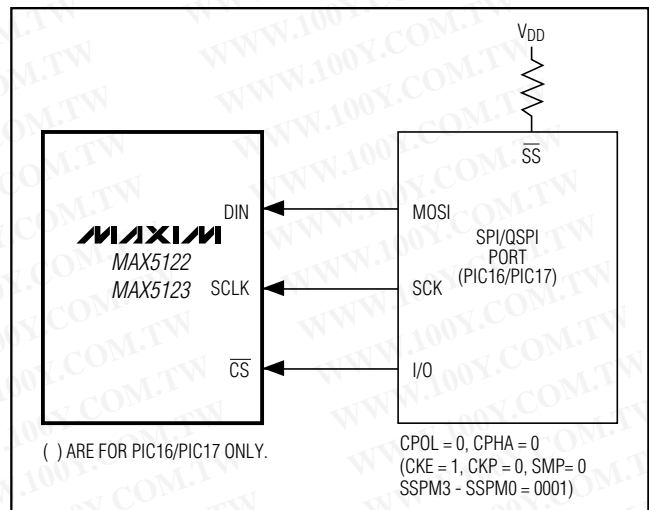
$V_{DD}$

$\overline{SS}$

DIN

MAXIM

MAX5122

MAX5123

SCLK

$\overline{CS}$

MOSI

SCK

I/O

SPI/QSPI PORT (PIC16/PIC17)

( ) ARE FOR PIC16/PIC17 ONLY.

CPOL = 0, CPHA = 0
(CKE = 1, CKP = 0, SMP= 0
SSPM3 - SSPM0 = 0001)

WWW.100Y.COM.TW